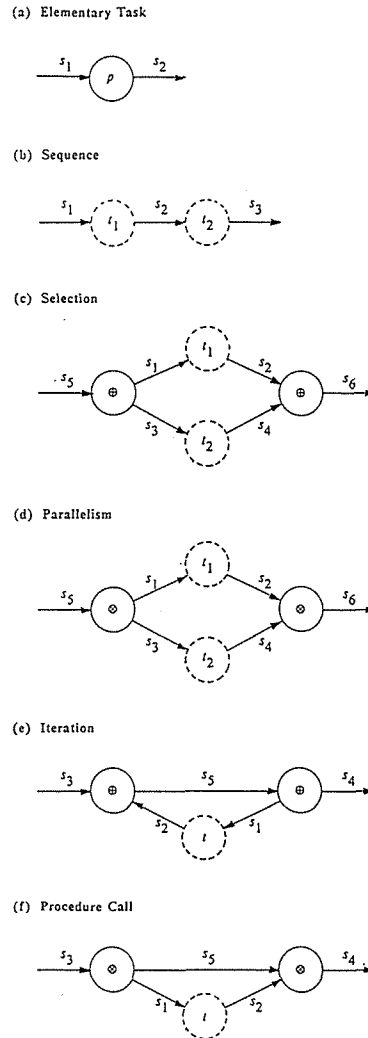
(a) Elementary Task

$s_1$ $p$ $s_2$

(b) Sequence

$s_1$ $t_1$ $s_2$ $t_2$ $s_3$

(c) Selection

$s_5$ $\oplus$ $s_1$ $t_1$ $s_2$ $\oplus$ $s_6$ $s_3$ $t_2$ $s_4$

(d) Parallelism

$s_5$ $\otimes$ $s_1$ $t_1$ $s_2$ $\otimes$ $s_6$ $s_3$ $t_2$ $s_4$

(e) Iteration

$s_3$ $\oplus$ $s_5$ $\oplus$ $s_4$ $s_2$ $t$ $s_1$

(f) Procedure Call

$s_3$ $\otimes$ $s_5$ $\otimes$ $s_4$ $s_1$ $t$ $s_2$